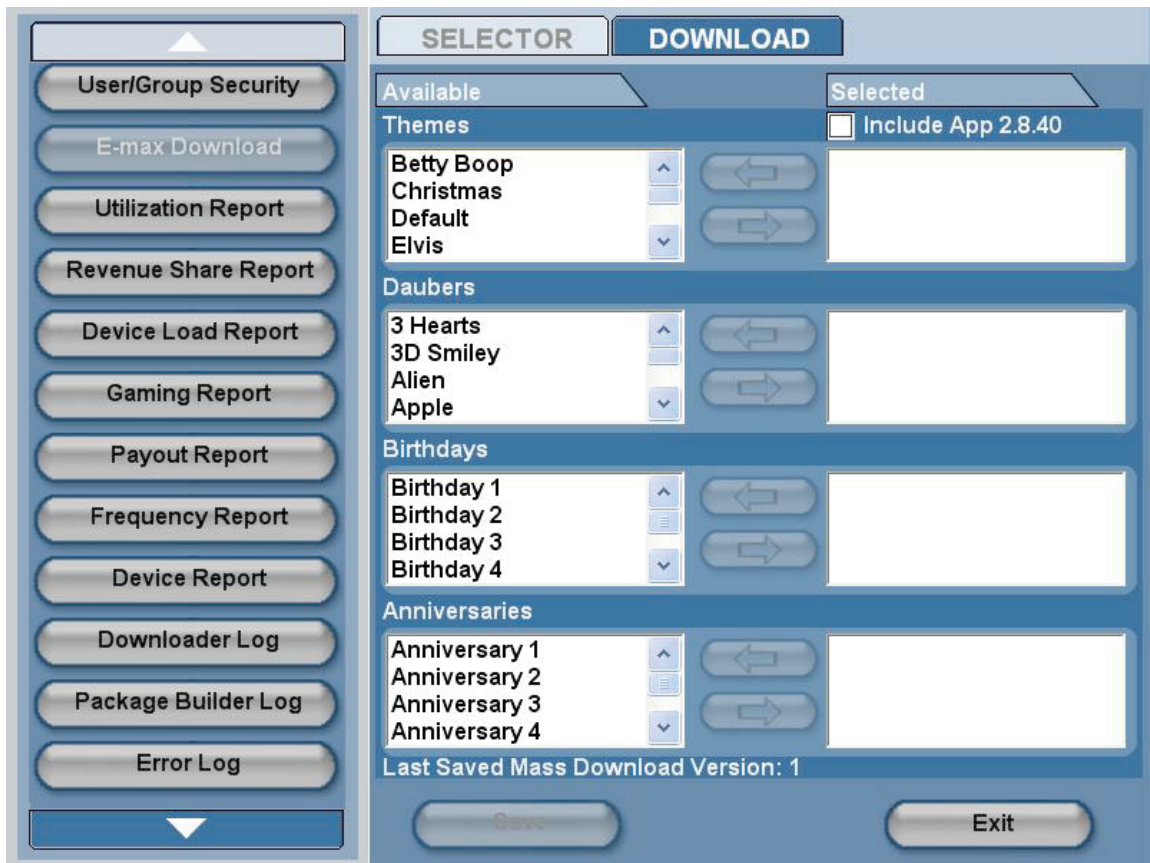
User/Group Security
E-max Download
Utilization Report
Revenue Share Report
Device Load Report
Gaming Report
Payout Report
Frequency Report
Device Report
Downloader Log
Package Builder Log
Error Log

SELECTOR
DOWNLOAD

Available
Selected

Themes
Include App 2.8.40
Betty Boop
Christmas
Default
Elvis

Daubers
3 Hearts
3D Smiley
Alien
Apple

Birthdays
Birthday 1
Birthday 2
Birthday 3
Birthday 4

Anniversaries
Anniversary 1
Anniversary 2
Anniversary 3
Anniversary 4

Last Saved Mass Download Version: 1

Save
Exit